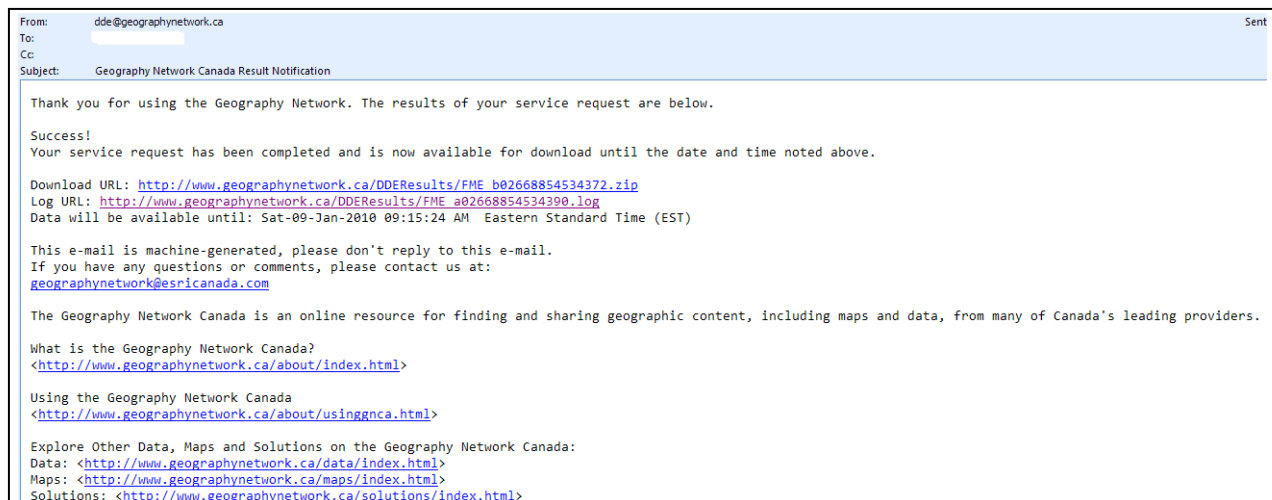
From: dde@geographynetwork.ca
Sent
To:
Cc:
Subject: Geography Network Canada Result Notification

Thank you for using the Geography Network. The results of your service request are below.

Success!
Your service request has been completed and is now available for download until the date and time noted above.

Download URL: http://www.geographynetwork.ca/DDEResults/FME_b02668854534372.zip
Log URL: http://www.geographynetwork.ca/DDEResults/FME_a02668854534390.log
Data will be available until: Sat-09-Jan-2010 09:15:24 AM Eastern Standard Time (EST)

This e-mail is machine-generated, please don't reply to this e-mail.
If you have any questions or comments, please contact us at:
geographynetwork@esricanada.com

The Geography Network Canada is an online resource for finding and sharing geographic content, including maps and data, from many of Canada's leading providers.

What is the Geography Network Canada?
<http://www.geographynetwork.ca/about/index.html>

Using the Geography Network Canada
<http://www.geographynetwork.ca/about/usinggnca.html>

Explore Other Data, Maps and Solutions on the Geography Network Canada:
Data: <http://www.geographynetwork.ca/data/index.html>
Maps: <http://www.geographynetwork.ca/maps/index.html>
Solutions: <http://www.geographynetwork.ca/solutions/index.html>